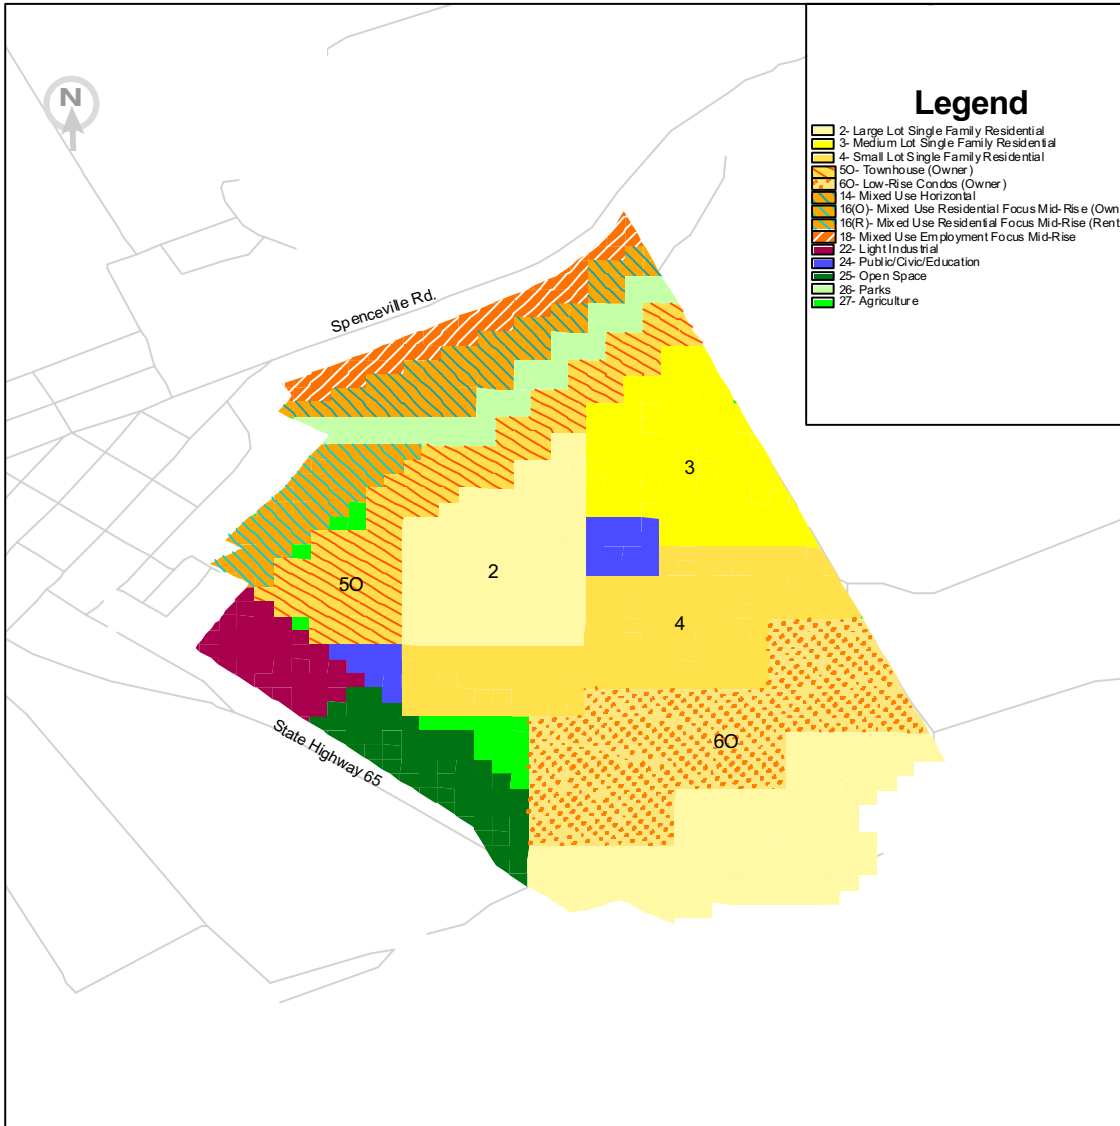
N

Legend
2- Large Lot Single Family Residential
3- Medium Lot Single Family Residential
4- Small Lot Single Family Residential
5O- Townhouse (Owner)
6O- Low-Rise Condos (Owner)
14- Mixed Use Horizontal
16(O)- Mixed Use Residential Focus Mid-Rise (Own
16(R)- Mixed Use Residential Focus Mid-Rise (Rent
18- Mixed Use Employment Focus Mid-Rise
22- Light Industrial
24- Public/Civic/Education
25- Open Space
26- Parks
27- Agriculture

Spenceville Rd.

3

2

5O

4

6O

State Highway 65